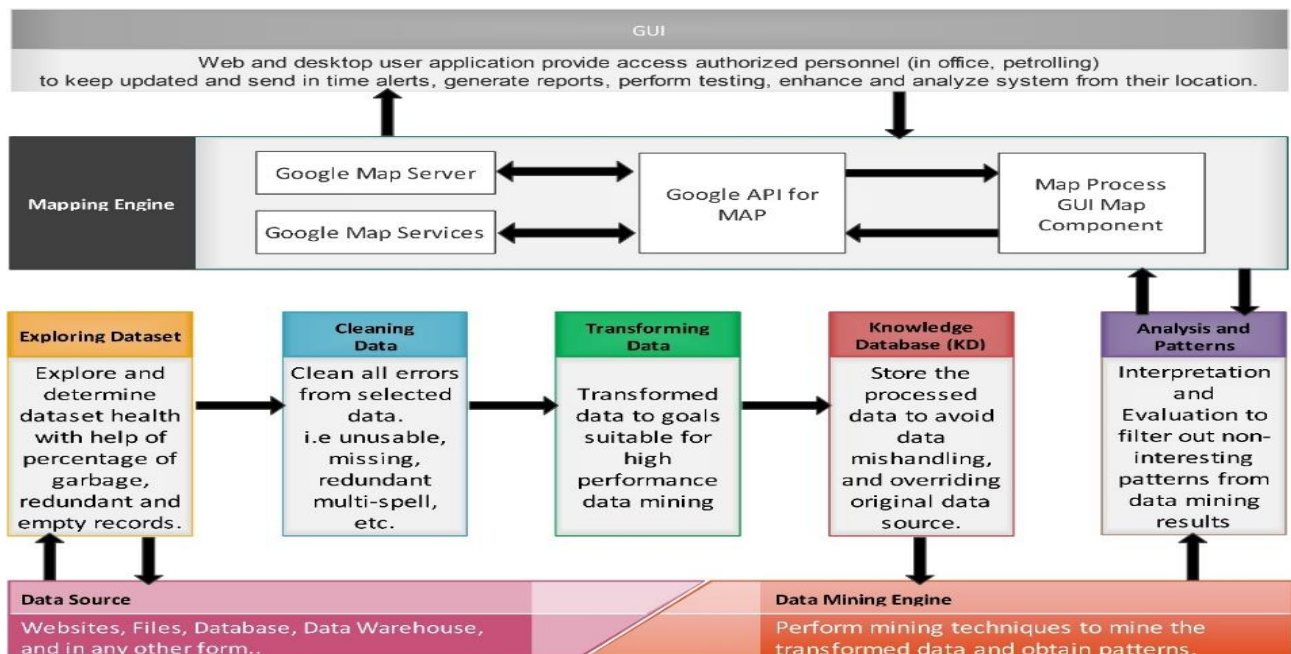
GUI

Web and desktop user application provide access authorized personnel (in office, petrolling) to keep updated and send in time alerts, generate reports, perform testing, enhance and analyze system from their location.

Mapping Engine

Google Map Server

Google Map Services

Google API for MAP

Map Process GUI Map Component

Exploring Dataset

Explore and determine dataset health with help of percentage of garbage, redundant and empty records.

Cleaning Data

Clean all errors from selected data. i.e unusable, missing, redundant multi-spell, etc.

Transforming Data

Transformed data to goals suitable for high performance data mining

Knowledge Database (KD)

Store the processed data to avoid data mishandling, and overriding original data source.

Analysis and Patterns

Interpretation and Evaluation to filter out non-interesting patterns from data mining results

Data Source

Websites, Files, Database, Data Warehouse, and in any other form..

Data Mining Engine

Perform mining techniques to mine the transformed data and obtain patterns.